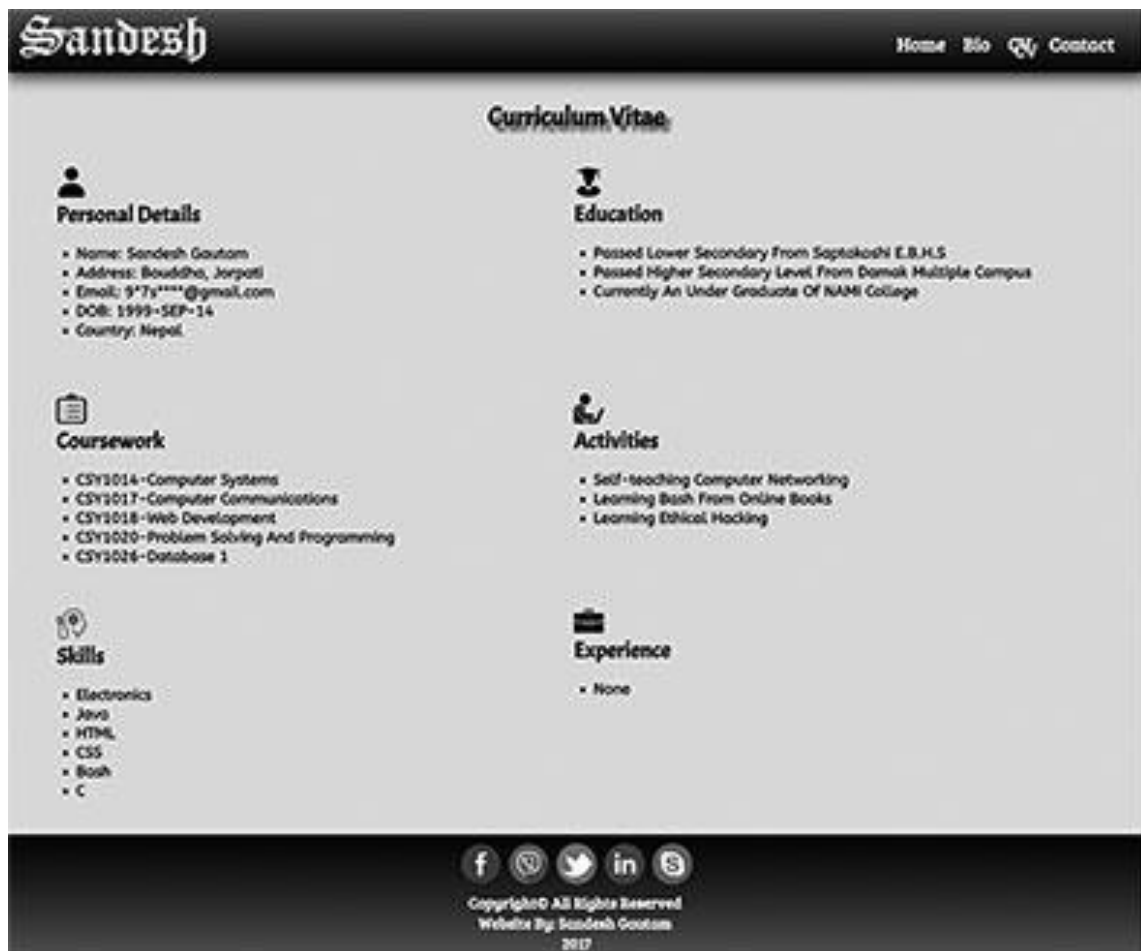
Sandesh

Home Bio CV Contact

Curriculum Vitae

Personal Details

- Name: Sandesh Gautam
- Address: Bouddha, Jorpati
- Email: 9*7s****@gmail.com
- DOB: 1999-SEP-14
- Country: Nepal

Education

- Passed Lower Secondary From Saptakoshi E.B.H.S
- Passed Higher Secondary Level From Damak Multiple Campus
- Currently An Under Graduate Of NAMI College

Coursework

- CSY1014-Computer Systems
- CSY1017-Computer Communications
- CSY1018-Web Development
- CSY1020-Problem Solving And Programming
- CSY1026-Database 1

Activities

- Self-teaching Computer Networking
- Learning Bash From Online Books
- Learning Ethical Hacking

Skills

- Electronics
- Java
- HTML
- CSS
- Bash
- C

Experience

- None

Copyright© All Rights Reserved
Website By: Sandesh Gautam
2017